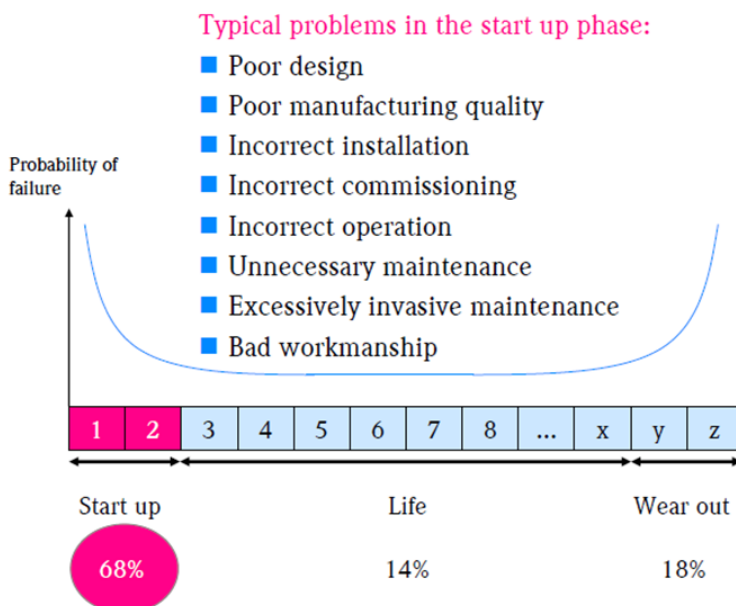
Typical problems in the start up phase:
- Poor design
- Poor manufacturing quality
- Incorrect installation
- Incorrect commissioning
- Incorrect operation
- Unnecessary maintenance
- Excessively invasive maintenance
- Bad workmanship

Probability of failure

| 1 | 2 | 3 | 4 | 5 | 6 | 7 | 8 | ... | x | y | z |
|---|---|---|---|---|---|---|---|---|---|---|---|

Start up
68%

Life
14%

Wear out
18%